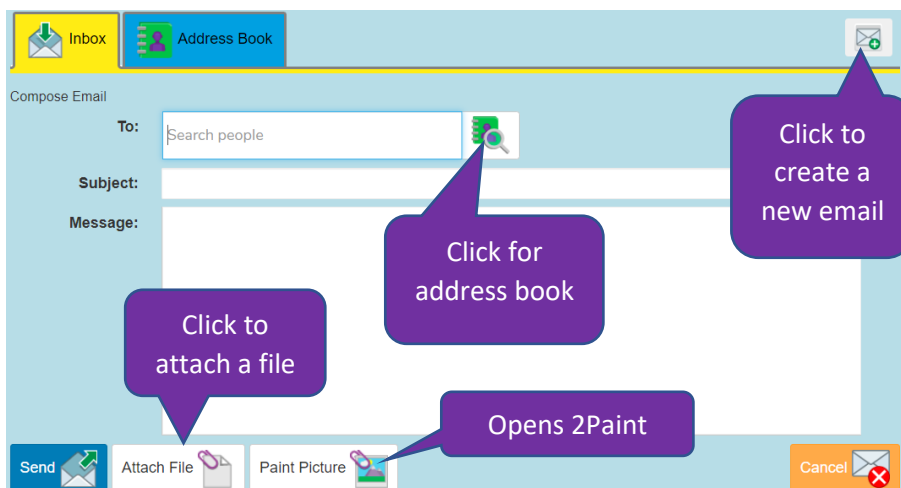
Inbox

Address Book

Compose Email

To:

Search people

Subject:

Message:

Click to create a new email

Click for address book

Click to attach a file

Opens 2Paint

Send

Attach File

Paint Picture

Cancel